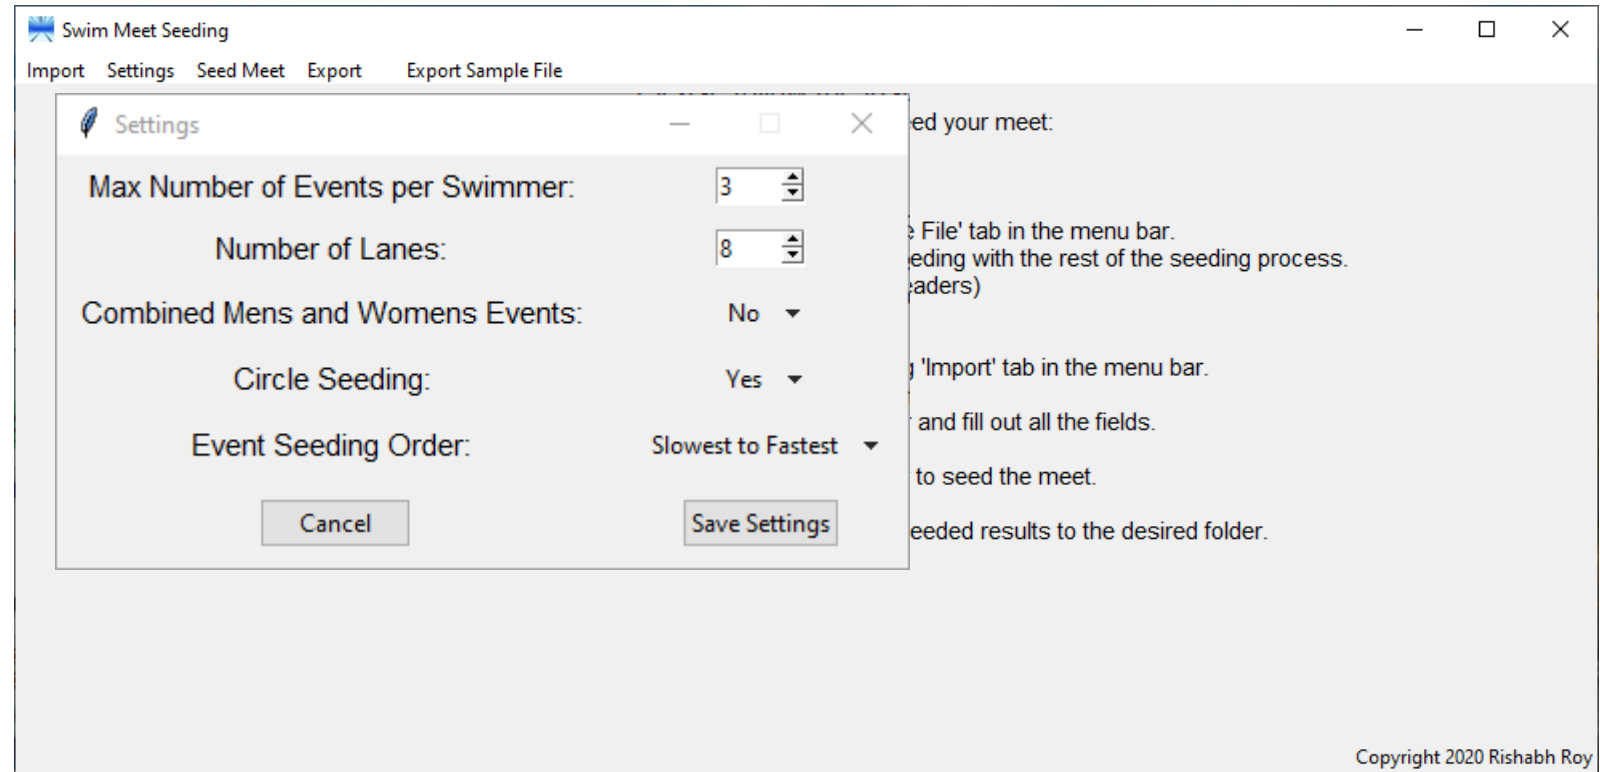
Swim Meet Seeding

Import Settings Seed Meet Export Export Sample File

Settings

Max Number of Events per Swimmer: 3

Number of Lanes: 8

Combined Mens and Womens Events: No

Circle Seeding: Yes

Event Seeding Order: Slowest to Fastest

Cancel Save Settings

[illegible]ed your meet:

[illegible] File' tab in the menu bar.
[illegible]eding with the rest of the seeding process.
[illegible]aders)

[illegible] 'Import' tab in the menu bar.

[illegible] and fill out all the fields.

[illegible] to seed the meet.

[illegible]eeded results to the desired folder.

Copyright 2020 Rishabh Roy